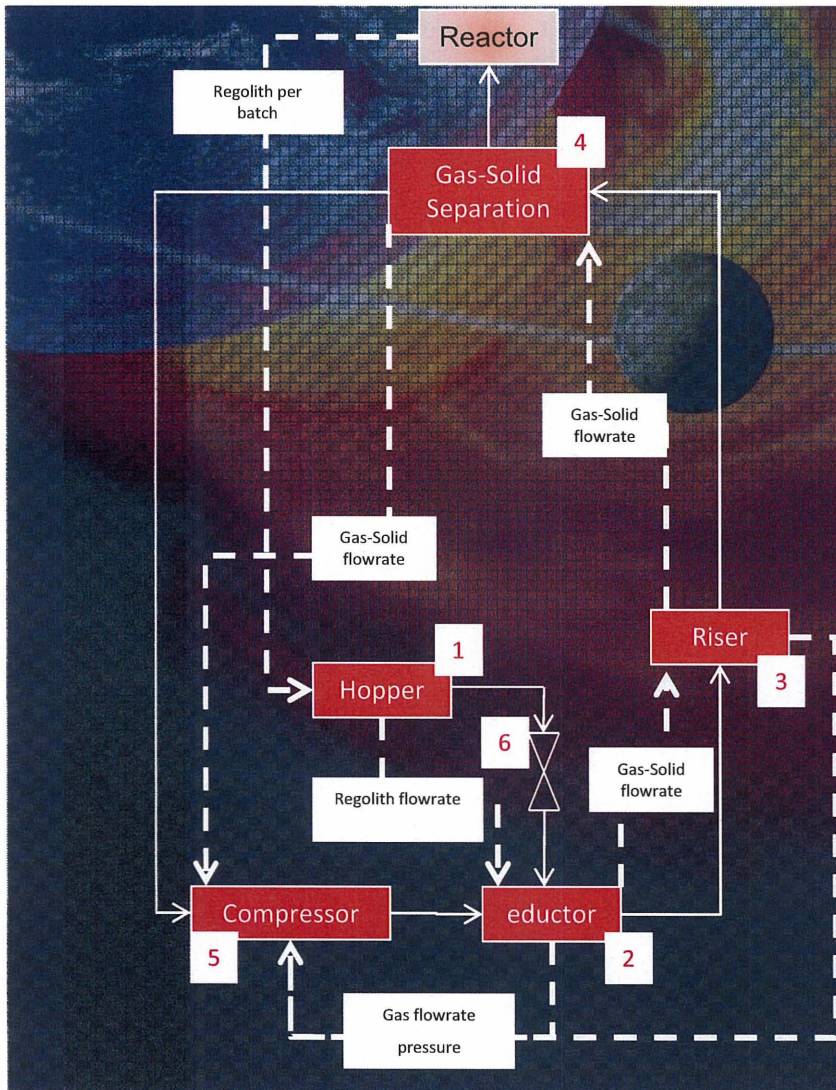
Reactor

Regolith per batch

4

Gas-Solid Separation

Gas-Solid flowrate

Gas-Solid flowrate

Riser

3

1

Hopper

6

Gas-Solid flowrate

Regolith flowrate

Compressor

eductor

5

2

Gas flowrate pressure